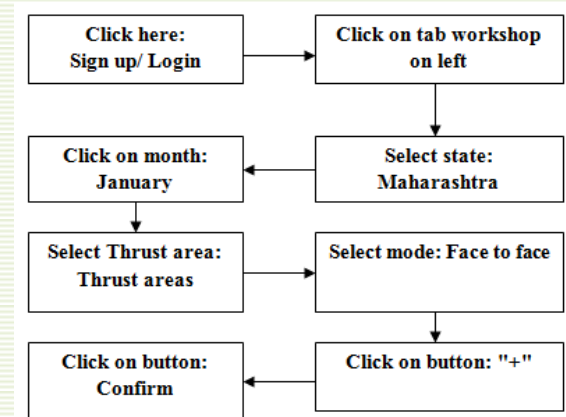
Click here:
Sign up/ Login

Click on tab workshop on left

Select state:
Maharashtra

Click on month:
January

Select Thrust area:
Thrust areas

Select mode: Face to face

Click on button: "+"

Click on button:
Confirm